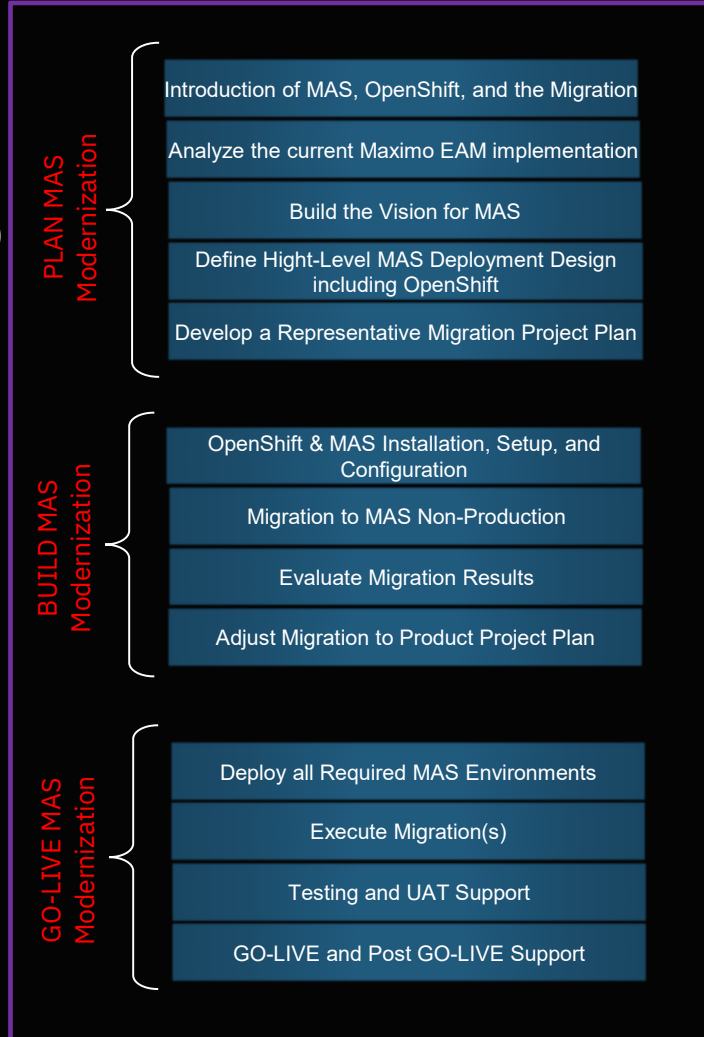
PLAN MAS Modernization

Introduction of MAS, OpenShift, and the Migration

Analyze the current Maximo EAM implementation

Build the Vision for MAS

Define Hight-Level MAS Deployment Design including OpenShift

Develop a Representative Migration Project Plan

BUILD MAS Modernization

OpenShift & MAS Installation, Setup, and Configuration

Migration to MAS Non-Production

Evaluate Migration Results

Adjust Migration to Product Project Plan

GO-LIVE MAS Modernization

Deploy all Required MAS Environments

Execute Migration(s)

Testing and UAT Support

GO-LIVE and Post GO-LIVE Support